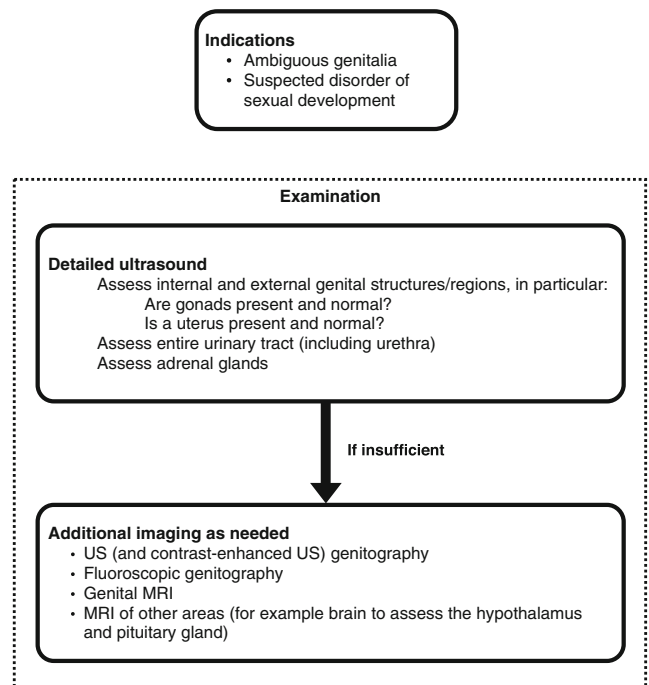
**Indications**
- Ambiguous genitalia
- Suspected disorder of sexual development

**Examination**

**Detailed ultrasound**
Assess internal and external genital structures/regions, in particular:
Are gonads present and normal?
Is a uterus present and normal?
Assess entire urinary tract (including urethra)
Assess adrenal glands

**If insufficient**

**Additional imaging as needed**
- US (and contrast-enhanced US) genitography
- Fluoroscopic genitography
- Genital MRI
- MRI of other areas (for example brain to assess the hypothalamus and pituitary gland)